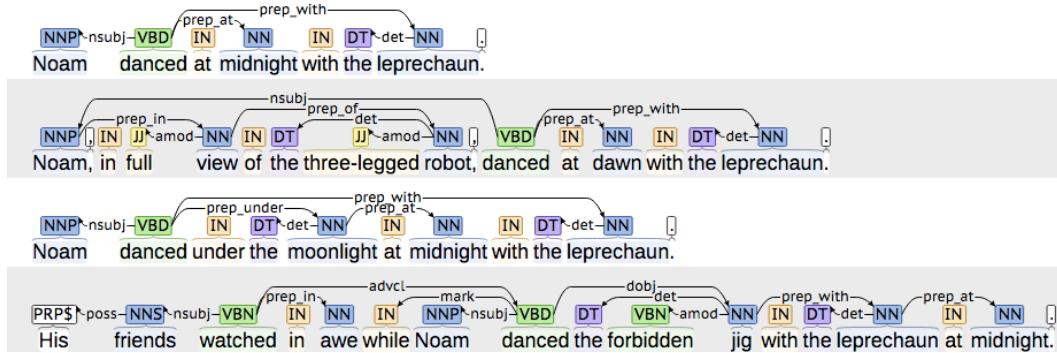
NNP nsubj VBD prep_at prep_with IN NN IN DT det NN .
Noam danced at midnight with the leprechaun.

nsubj prep_in prep_of det prep_at prep_with
NNP , IN JJ amod NN IN DT JJ amod NN , VBD IN NN IN DT det NN .
Noam, in full view of the three-legged robot, danced at dawn with the leprechaun.

prep_with prep_under prep_at
NNP nsubj VBD IN DT det NN IN NN IN DT det NN .
Noam danced under the moonlight at midnight with the leprechaun.

advcl mark dobj det prep_with prep_at prep_in
PRP$ poss NNS nsubj VBN IN NN IN NNP nsubj VBD DT VBN amod NN IN DT det NN IN NN .
His friends watched in awe while Noam danced the forbidden jig with the leprechaun at midnight.